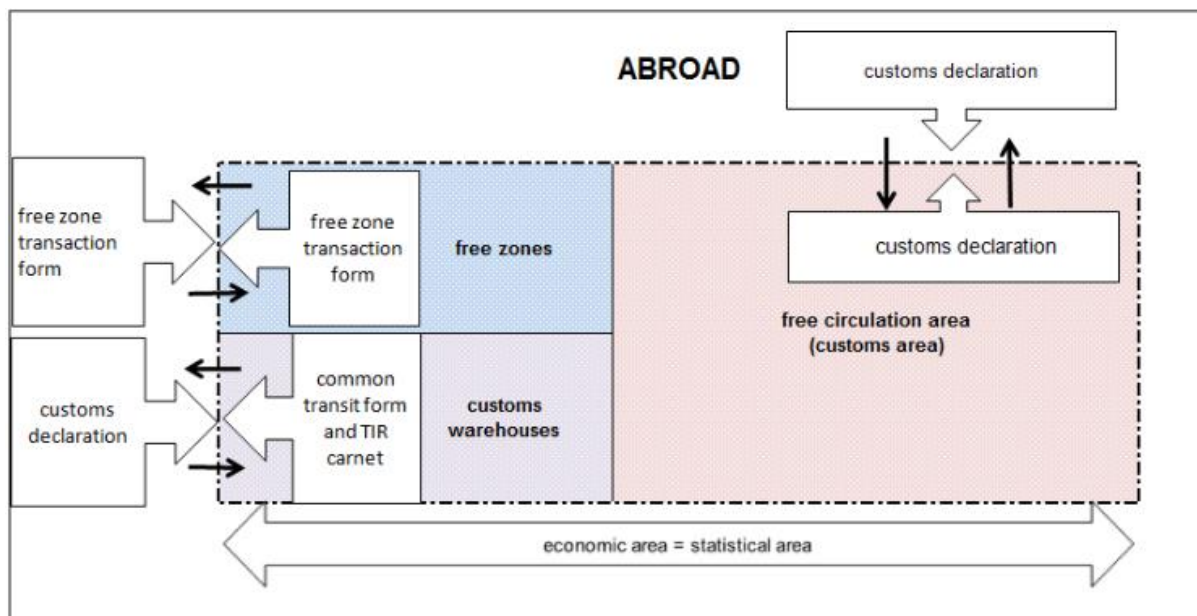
ABROAD

customs declaration

free zone transaction form

free zone transaction form

free zones

customs declaration

free circulation area (customs area)

customs declaration

common transit form and TIR carnet

customs warehouses

economic area = statistical area